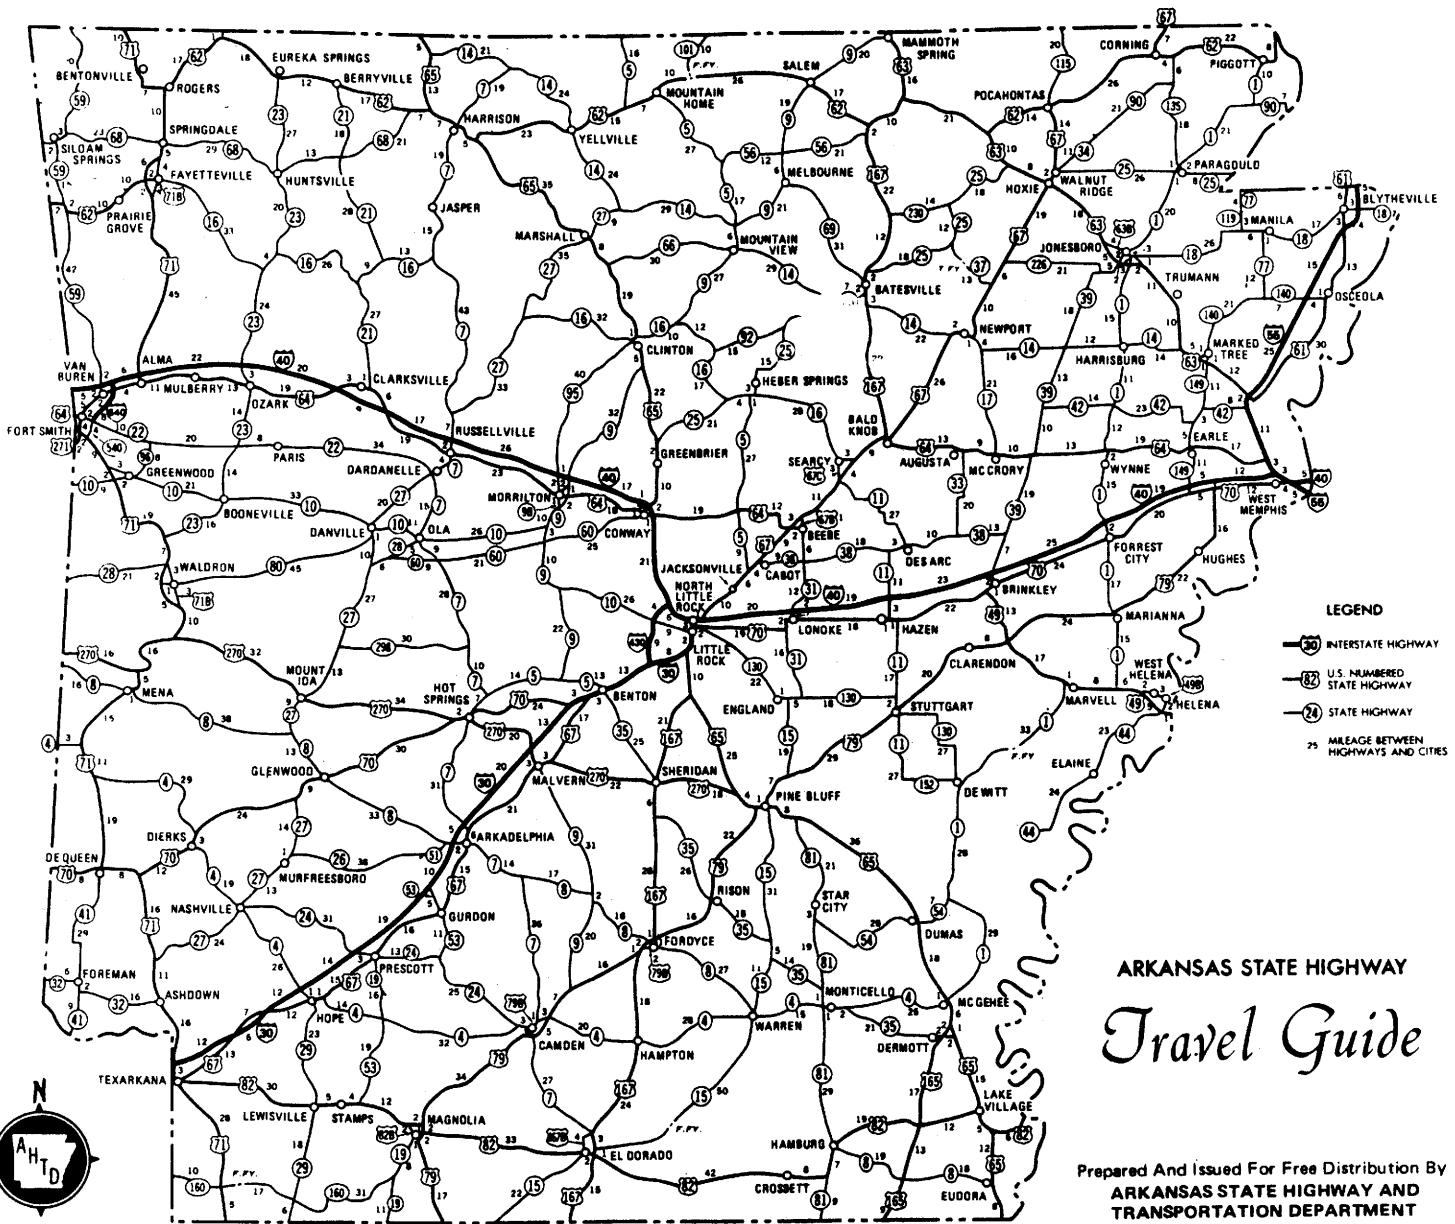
BENTONVILLE
ROGERS
EUREKA SPRINGS
BERRYVILLE
HARRISON
YELLVILLE
MOUNTAIN HOME
SALEM
MAMMOTH SPRING
POCAHONTAS
CORNING
PIGGOTT
SILOAM SPRINGS
SPRINGDALE
FAYETTEVILLE
PRAIRIE GROVE
HUNTSVILLE
JASPER
MARSHALL
MOUNTAIN VIEW
MELBOURNE
HOXIE
WALNUT RIDGE
PARAGOULD
BLYTHEVILLE
MANILA
JONESBORO
TRUMANN
OSCEOLA
BATESVILLE
NEWPORT
HARRISBURG
MARKED TREE
CLINTON
HEBER SPRINGS
VAN BUREN
ALMA
MULBERRY
OZARK
CLARKSVILLE
FORT SMITH
RUSSELLVILLE
GREENBRIER
BALD KNOB
AUGUSTA
MC CRORY
WYNNE
EARLE
PARIS
DARDANELLE
SEARCY
GREENWOOD
BOONEVILLE
DANVILLE
OLA
MORRILTON
CONWAY
BEEBE
WEST MEMPHIS
WALDRON
JACKSONVILLE
CABOT
DES ARC
FORREST CITY
HUGHES
NORTH LITTLE ROCK
LITTLE ROCK
LONOKE
HAZEN
BRINKLEY
MARIANNA
MOUNT IDA
CLARENDON
MENA
HOT SPRINGS
BENTON
ENGLAND
STUTTGART
MARVELL
WEST HELENA
HELENA
GLENWOOD
MALVERN
SHERIDAN
PINE BLUFF
DE WITT
ELAINE
DIERKS
ARKADELPHIA
DEQUEEN
MURFREESBORO
NASHVILLE
GURDON
RISON
STAR CITY
DUMAS
FORDYCE
FOREMAN
ASHDOWN
PRESCOTT
HOPE
CAMDEN
HAMPTON
WARREN
MONTICELLO
MC GEHEE
DERMOTT
TEXARKANA
LEWISVILLE
STAMPS
MAGNOLIA
EL DORADO
CROSSETT
HAMBURG
LAKE VILLAGE
EUDORA
F.FY.
N
AHTD

LEGEND
30 INTERSTATE HIGHWAY
82 U.S. NUMBERED STATE HIGHWAY
24 STATE HIGHWAY
25 MILEAGE BETWEEN HIGHWAYS AND CITIES

ARKANSAS STATE HIGHWAY
Travel Guide

Prepared And Issued For Free Distribution By
ARKANSAS STATE HIGHWAY AND
TRANSPORTATION DEPARTMENT